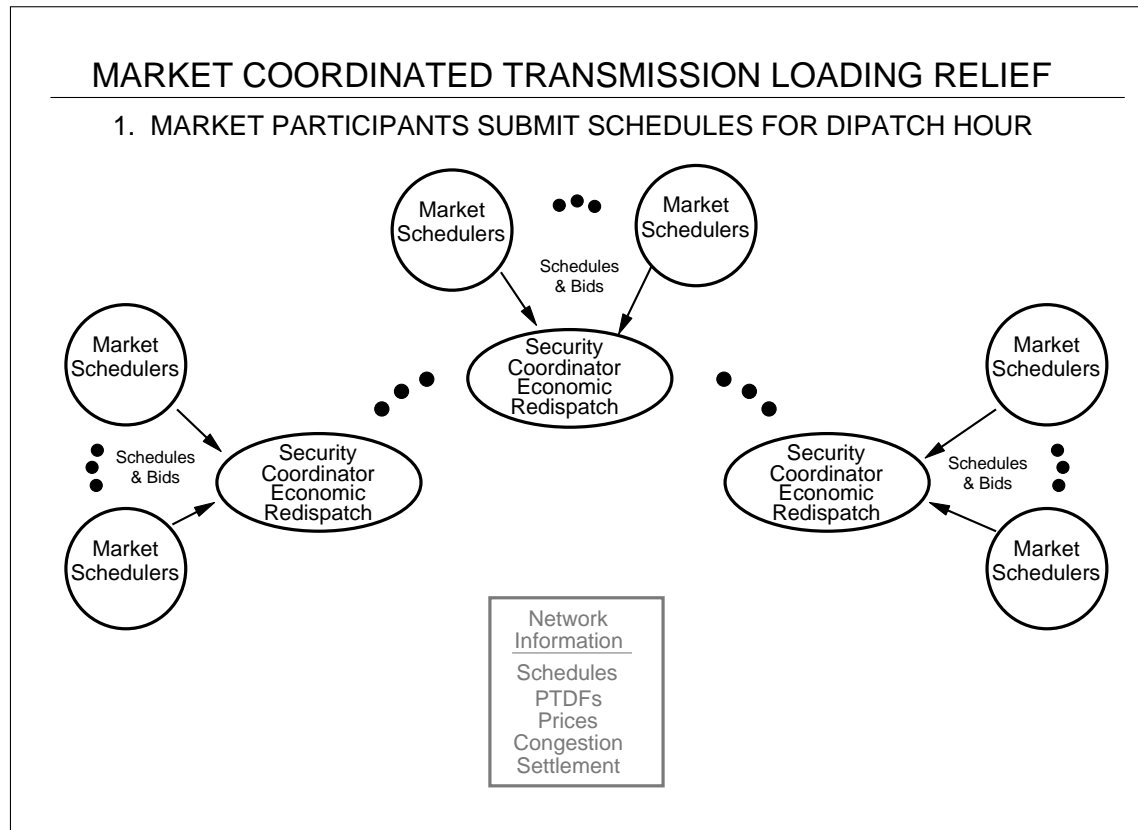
MARKET COORDINATED TRANSMISSION LOADING RELIEF

1. MARKET PARTICIPANTS SUBMIT SCHEDULES FOR DIPATCH HOUR

Market Schedulers

Market Schedulers

Schedules & Bids

Security Coordinator Economic Redispatch

Market Schedulers

Schedules & Bids

Market Schedulers

Security Coordinator Economic Redispatch

Market Schedulers

Security Coordinator Economic Redispatch

Schedules & Bids

Market Schedulers

Network Information

Schedules
PTDFs
Prices
Congestion
Settlement